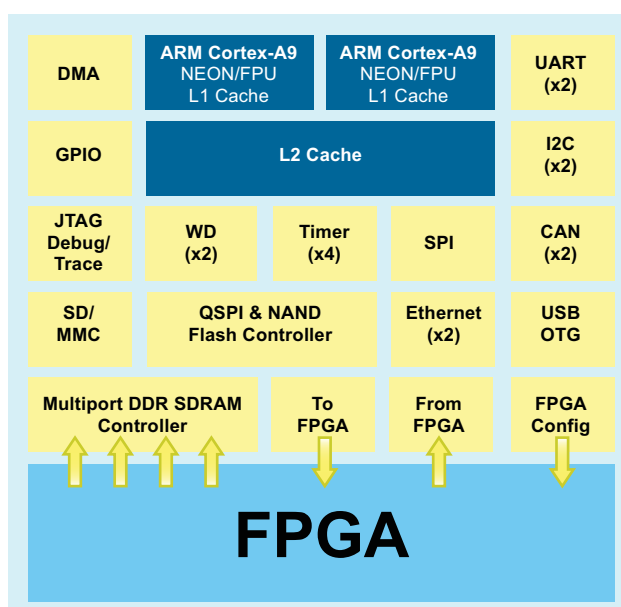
DMA

ARM Cortex-A9
NEON/FPU
L1 Cache

ARM Cortex-A9
NEON/FPU
L1 Cache

UART
(x2)

GPIO

L2 Cache

I2C
(x2)

JTAG
Debug/
Trace

WD
(x2)

Timer
(x4)

SPI

CAN
(x2)

SD/
MMC

QSPI & NAND
Flash Controller

Ethernet
(x2)

USB
OTG

Multiport DDR SDRAM
Controller

To
FPGA

From
FPGA

FPGA
Config

FPGA